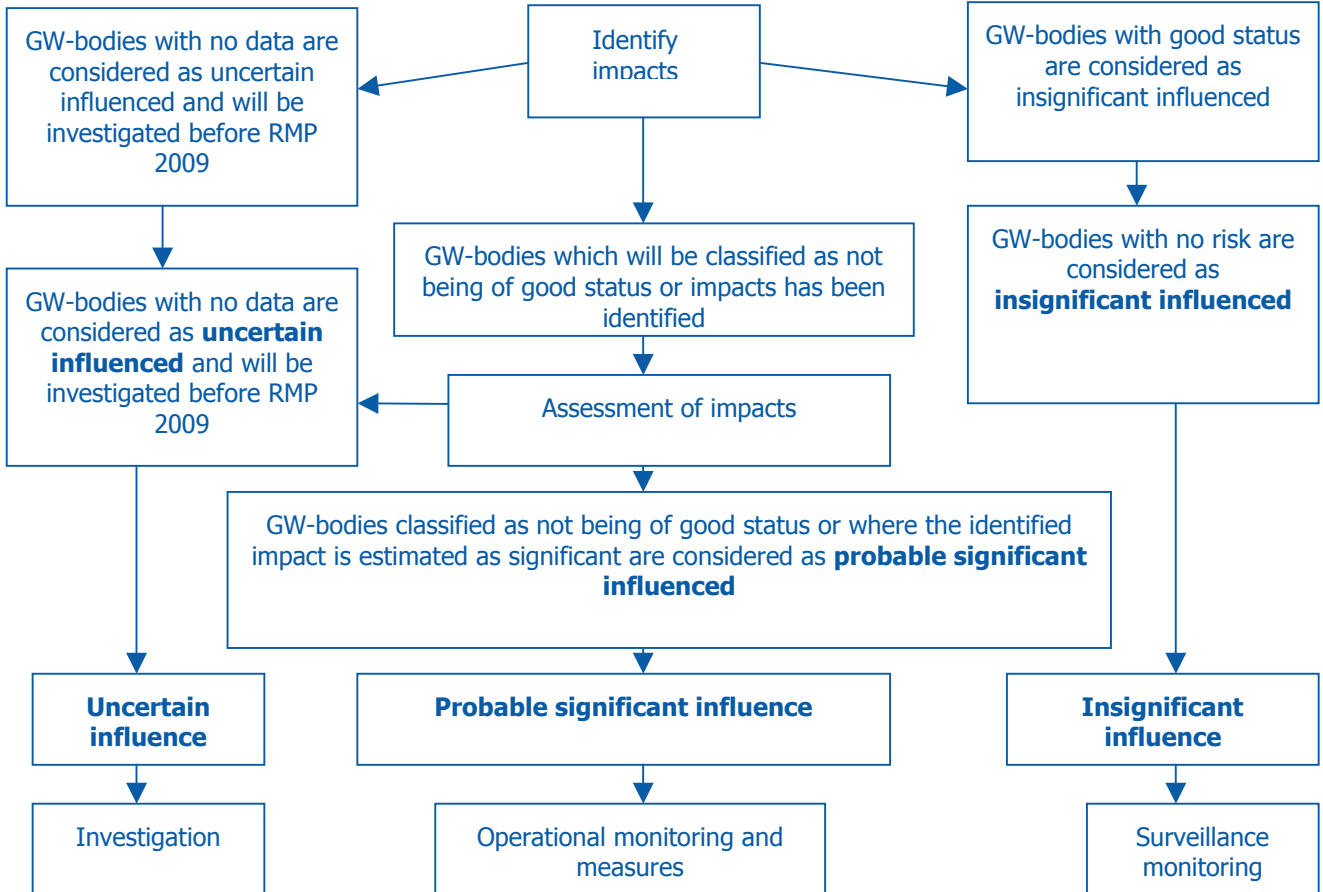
Identify impacts

GW-bodies with no data are considered as uncertain influenced and will be investigated before RMP 2009

GW-bodies with good status are considered as insignificant influenced

GW-bodies which will be classified as not being of good status or impacts has been identified

GW-bodies with no risk are considered as **insignificant influenced**

GW-bodies with no data are considered as **uncertain influenced** and will be investigated before RMP 2009

Assessment of impacts

GW-bodies classified as not being of good status or where the identified impact is estimated as significant are considered as **probable significant influenced**

**Uncertain influence**

**Probable significant influence**

**Insignificant influence**

Investigation

Operational monitoring and measures

Surveillance monitoring